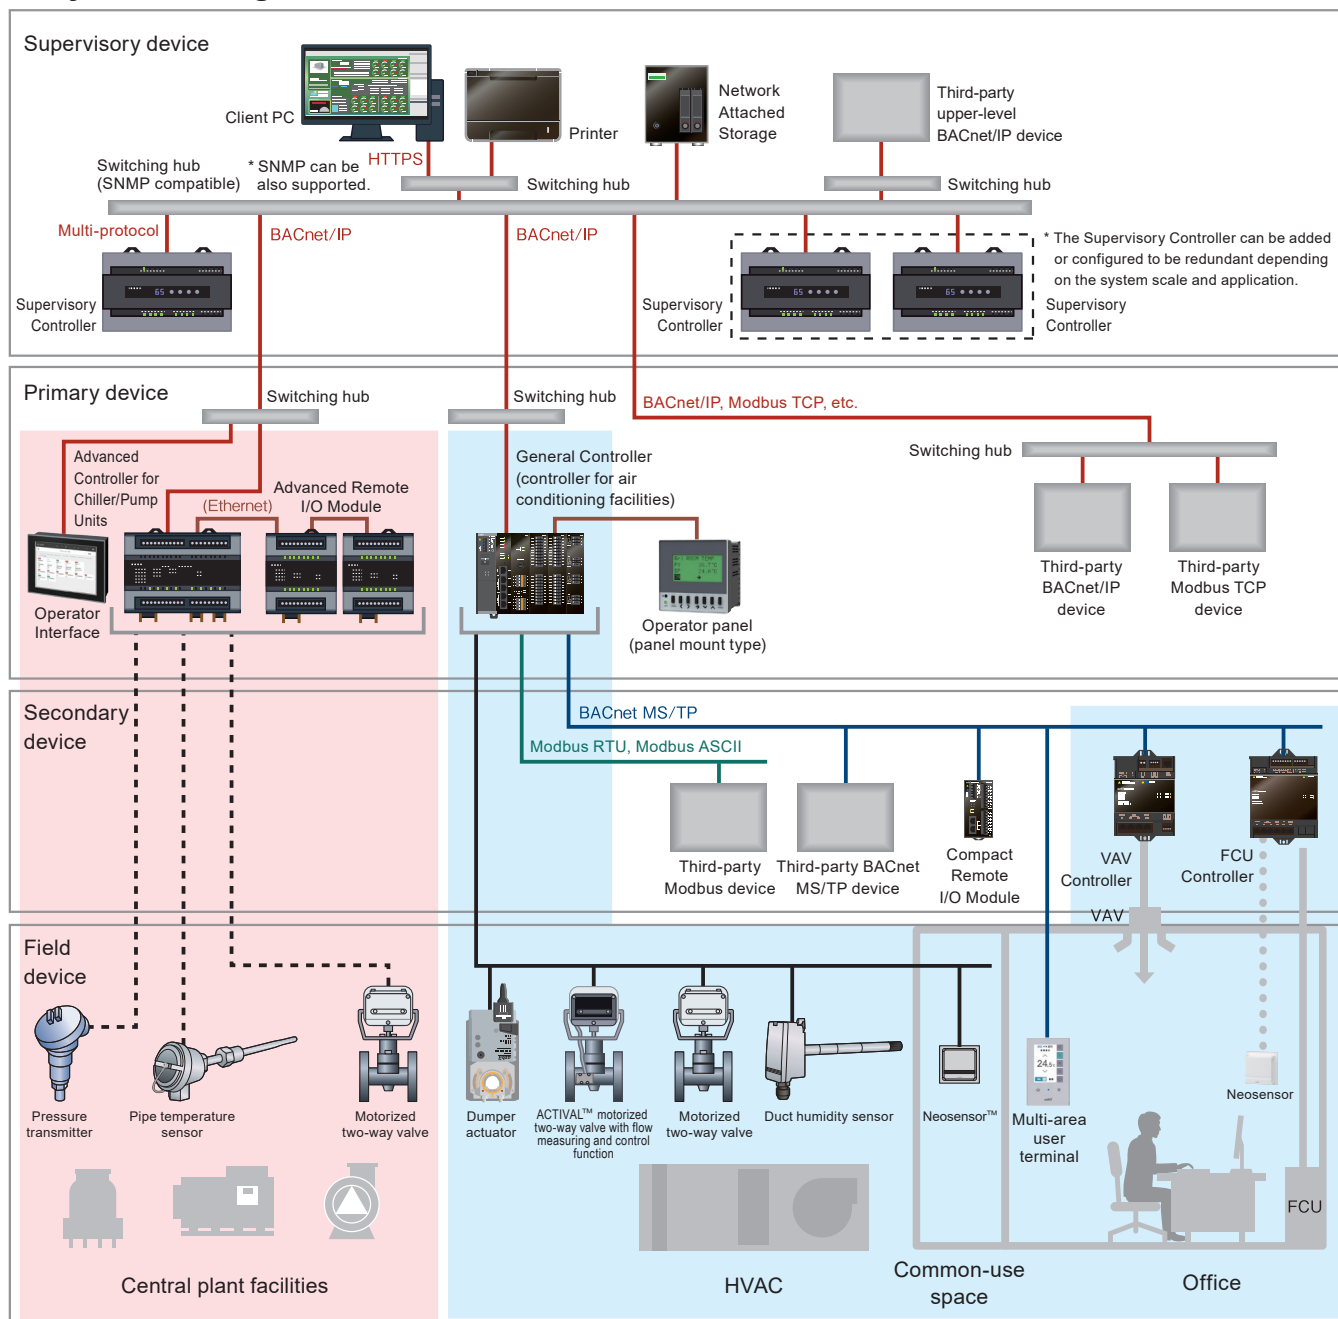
Supervisory device

Client PC

Printer

Network Attached Storage

Third-party upper-level BACnet/IP device

Switching hub (SNMP compatible)

* SNMP can be also supported.

HTTPS

Switching hub

Switching hub

Multi-protocol

BACnet/IP

BACnet/IP

* The Supervisory Controller can be added or configured to be redundant depending on the system scale and application.

Supervisory Controller

Supervisory Controller

Supervisory Controller

Primary device

Switching hub

Switching hub

BACnet/IP, Modbus TCP, etc.

Switching hub

Advanced Controller for Chiller/Pump Units

(Ethernet)

Advanced Remote I/O Module

General Controller (controller for air conditioning facilities)

Operator Interface

Operator panel (panel mount type)

Third-party BACnet/IP device

Third-party Modbus TCP device

Secondary device

BACnet MS/TP

Modbus RTU, Modbus ASCII

Third-party Modbus device

Third-party BACnet MS/TP device

Compact Remote I/O Module

VAV Controller

FCU Controller

VAV

Field device

Pressure transmitter

Pipe temperature sensor

Motorized two-way valve

Dumper actuator

ACTIVAL™ motorized two-way valve with flow measuring and control function

Motorized two-way valve

Duct humidity sensor

Neosensor™

Multi-area user terminal

Neosensor

FCU

Central plant facilities

HVAC

Common-use space

Office